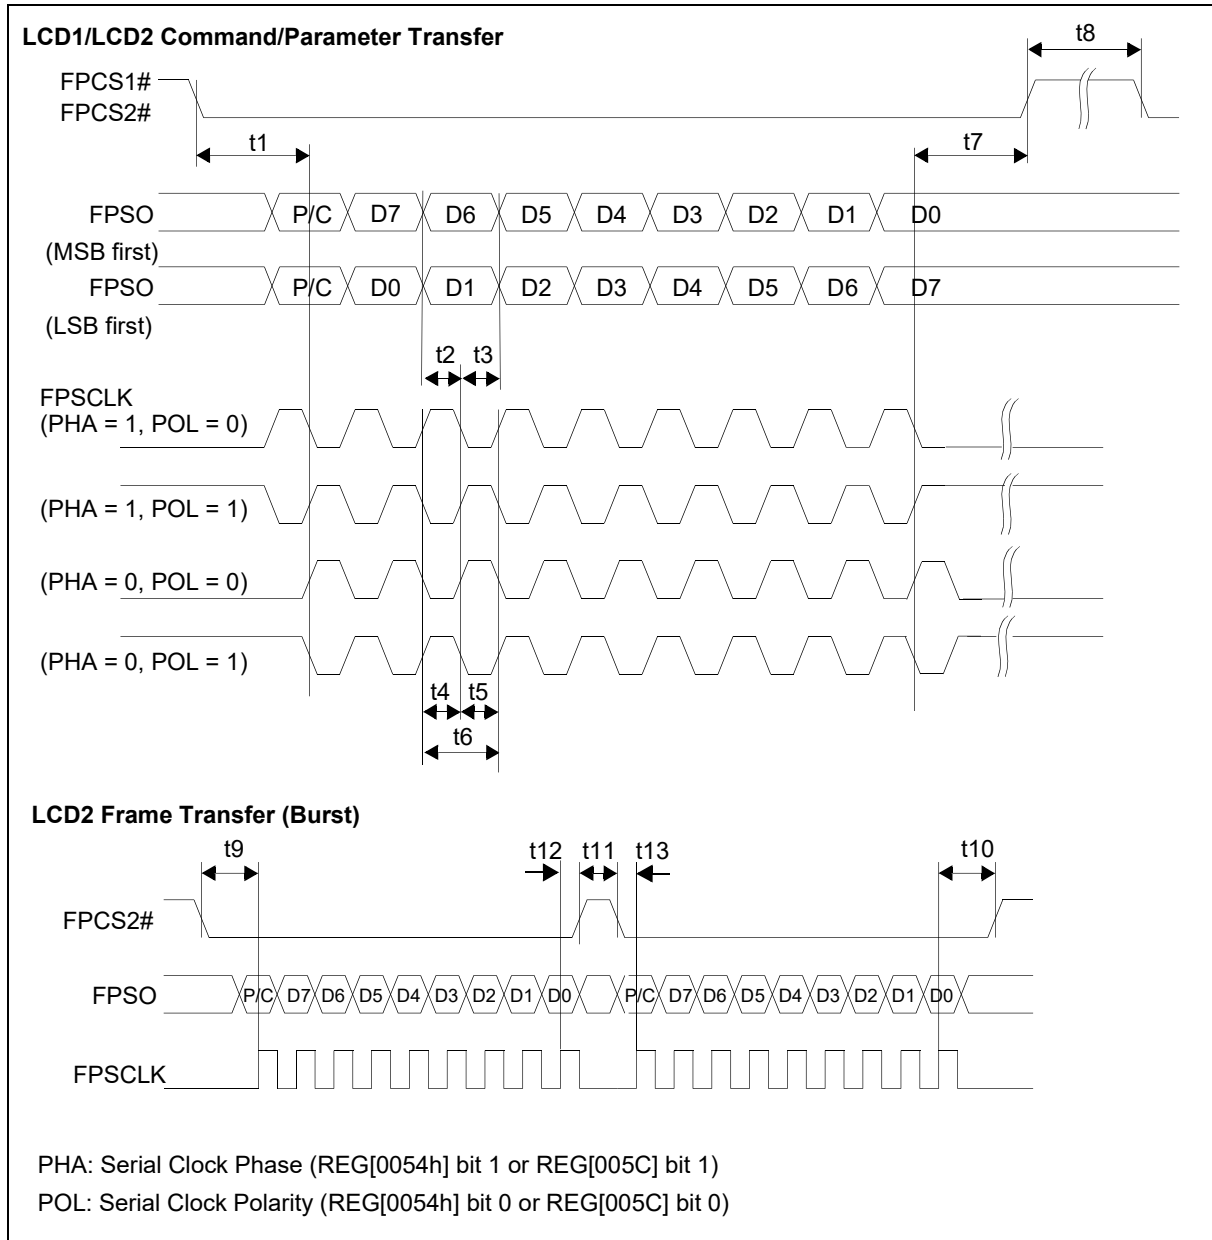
LCD1/LCD2 Command/Parameter Transfer

t8

FPCS1#
FPCS2#

t1

t7

FPSO P/C D7 D6 D5 D4 D3 D2 D1 D0
(MSB first)

FPSO P/C D0 D1 D2 D3 D4 D5 D6 D7
(LSB first)

t2 t3

FPSCLK
(PHA = 1, POL = 0)

(PHA = 1, POL = 1)

(PHA = 0, POL = 0)

(PHA = 0, POL = 1)

t4 t5
t6

LCD2 Frame Transfer (Burst)

t9 t12 t11 t13 t10

FPCS2#

FPSO P/C D7 D6 D5 D4 D3 D2 D1 D0 P/C D7 D6 D5 D4 D3 D2 D1 D0

FPSCLK

PHA: Serial Clock Phase (REG[0054h] bit 1 or REG[005C] bit 1)

POL: Serial Clock Polarity (REG[0054h] bit 0 or REG[005C] bit 0)